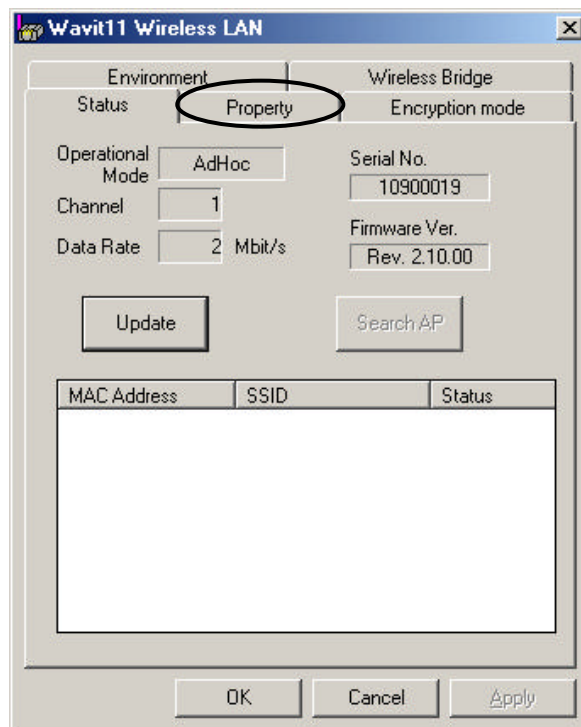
Wavit11 Wireless LAN

Environment
Wireless Bridge
Status
Property
Encryption mode

Operational Mode
AdHoc
Channel
1
Data Rate
2
Mbit/s

Serial No.
10900019
Firmware Ver.
Rev. 2.10.00

Update
Search AP

| MAC Address | SSID | Status |
|---|---|---|

OK
Cancel
Apply